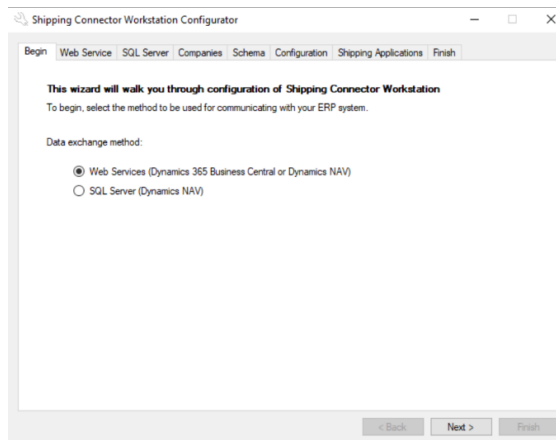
Shipping Connector Workstation Configurator

Begin | Web Service | SQL Server | Companies | Schema | Configuration | Shipping Applications | Finish

This wizard will walk you through configuration of Shipping Connector Workstation
To begin, select the method to be used for communicating with your ERP system.

Data exchange method:

Web Services (Dynamics 365 Business Central or Dynamics NAV)
SQL Server (Dynamics NAV)

< Back | Next > | Finish